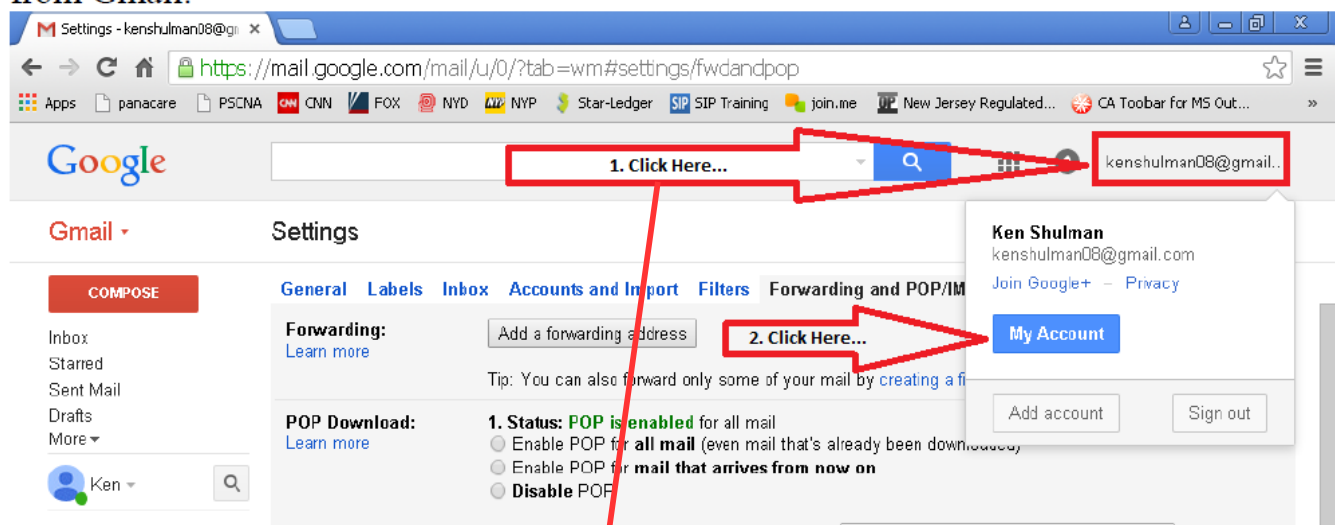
from Gmail.

Settings - kenshulman08@gm ×

https://mail.google.com/mail/u/0/?tab=wm#settings/fwdandpop

Apps panacare PSCNA CNN FOX NYD NYP Star-Ledger SIP Training join.me New Jersey Regulated... CA Toobar for MS Out... »

Google

1. Click Here...

kenshulman08@gmail..

Gmail ▾

Settings

Ken Shulman
kenshulman08@gmail.com
Join Google+ – Privacy

My Account

Add account Sign out

COMPOSE

Inbox
Starred
Sent Mail
Drafts
More ▾

Ken ▾

General Labels Inbox Accounts and Import Filters Forwarding and POP/IM

Forwarding:
Learn more

Add a forwarding address

2. Click Here...

Tip: You can also forward only some of your mail by creating a fi

POP Download:
Learn more

1. Status: POP is enabled for all mail
Enable POP for all mail (even mail that's already been downloaded)
Enable POP for mail that arrives from now on
Disable POP